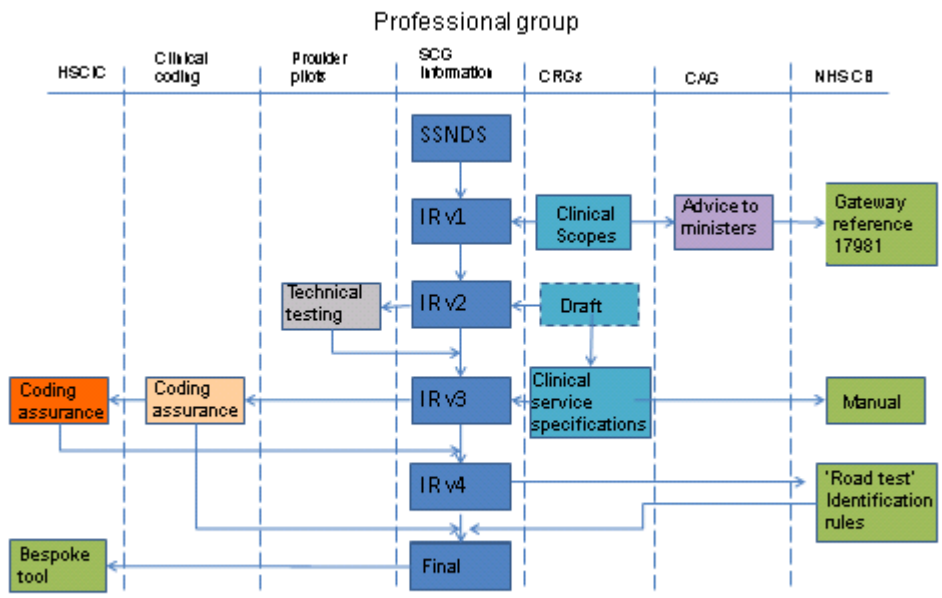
Professional group

HSCIC

Clinical coding

Provider pilots

SCG Information

CRGs

CAG

NHS CB

SSNDS

IR v1

Clinical Scopes

Advice to ministers

Gateway reference 17981

Technical testing

IR v2

Draft

Coding assurance

Coding assurance

IR v3

Clinical service specifications

Manual

IR v4

'Road test' Identification rules

Bespoke tool

Final